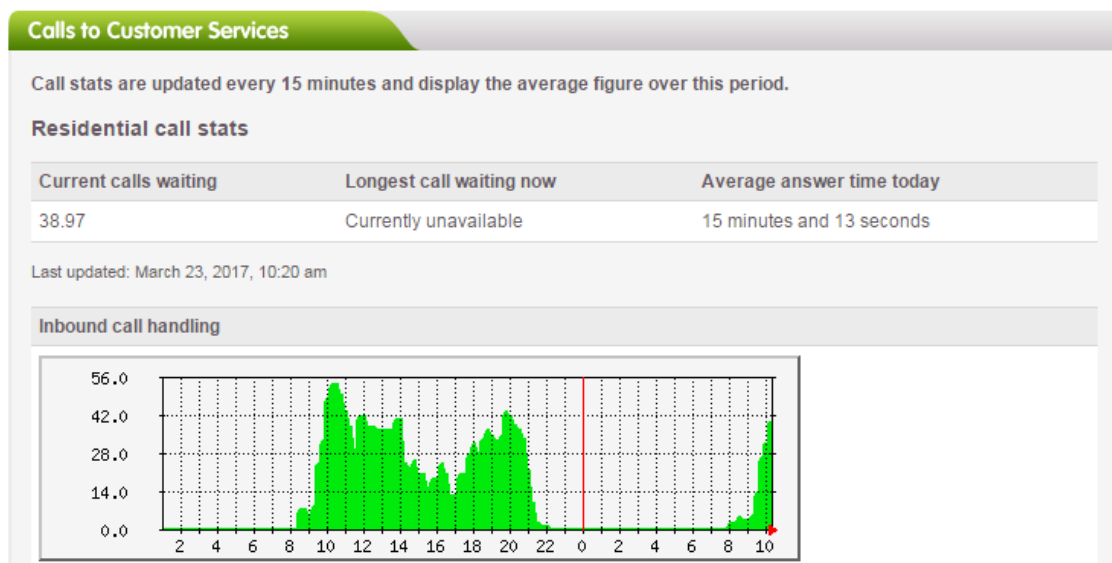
Calls to Customer Services

Call stats are updated every 15 minutes and display the average figure over this period.

Residential call stats

| Current calls waiting | Longest call waiting now | Average answer time today |
|---|---|---|
| 38.97 | Currently unavailable | 15 minutes and 13 seconds |

Last updated: March 23, 2017, 10:20 am

Inbound call handling

56.0
42.0
28.0
14.0
0.0

2 4 6 8 10 12 14 16 18 20 22 0 2 4 6 8 10